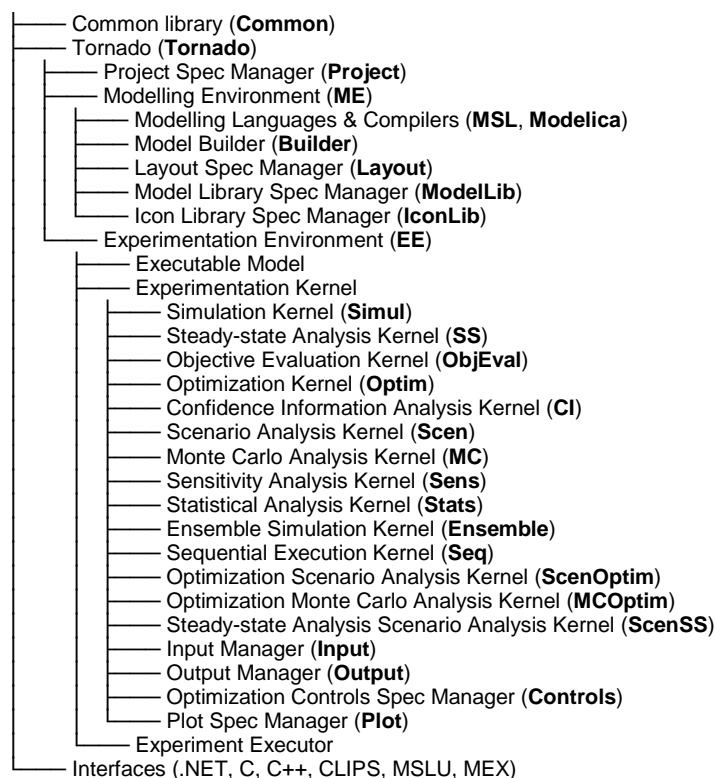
Common library (**Common**)
Tornado (**Tornado**)
Project Spec Manager (**Project**)
Modelling Environment (**ME**)
Modelling Languages & Compilers (**MSL**, **Modelica**)
Model Builder (**Builder**)
Layout Spec Manager (**Layout**)
Model Library Spec Manager (**ModelLib**)
Icon Library Spec Manager (**IconLib**)
Experimentation Environment (**EE**)
Executable Model
Experimentation Kernel
Simulation Kernel (**Simul**)
Steady-state Analysis Kernel (**SS**)
Objective Evaluation Kernel (**ObjEval**)
Optimization Kernel (**Optim**)
Confidence Information Analysis Kernel (**CI**)
Scenario Analysis Kernel (**Scen**)
Monte Carlo Analysis Kernel (**MC**)
Sensitivity Analysis Kernel (**Sens**)
Statistical Analysis Kernel (**Stats**)
Ensemble Simulation Kernel (**Ensemble**)
Sequential Execution Kernel (**Seq**)
Optimization Scenario Analysis Kernel (**ScenOptim**)
Optimization Monte Carlo Analysis Kernel (**MCOptim**)
Steady-state Analysis Scenario Analysis Kernel (**ScenSS**)
Input Manager (**Input**)
Output Manager (**Output**)
Optimization Controls Spec Manager (**Controls**)
Plot Spec Manager (**Plot**)
Experiment Executor
Interfaces (.NET, C, C++, CLIPS, MSLU, MEX)